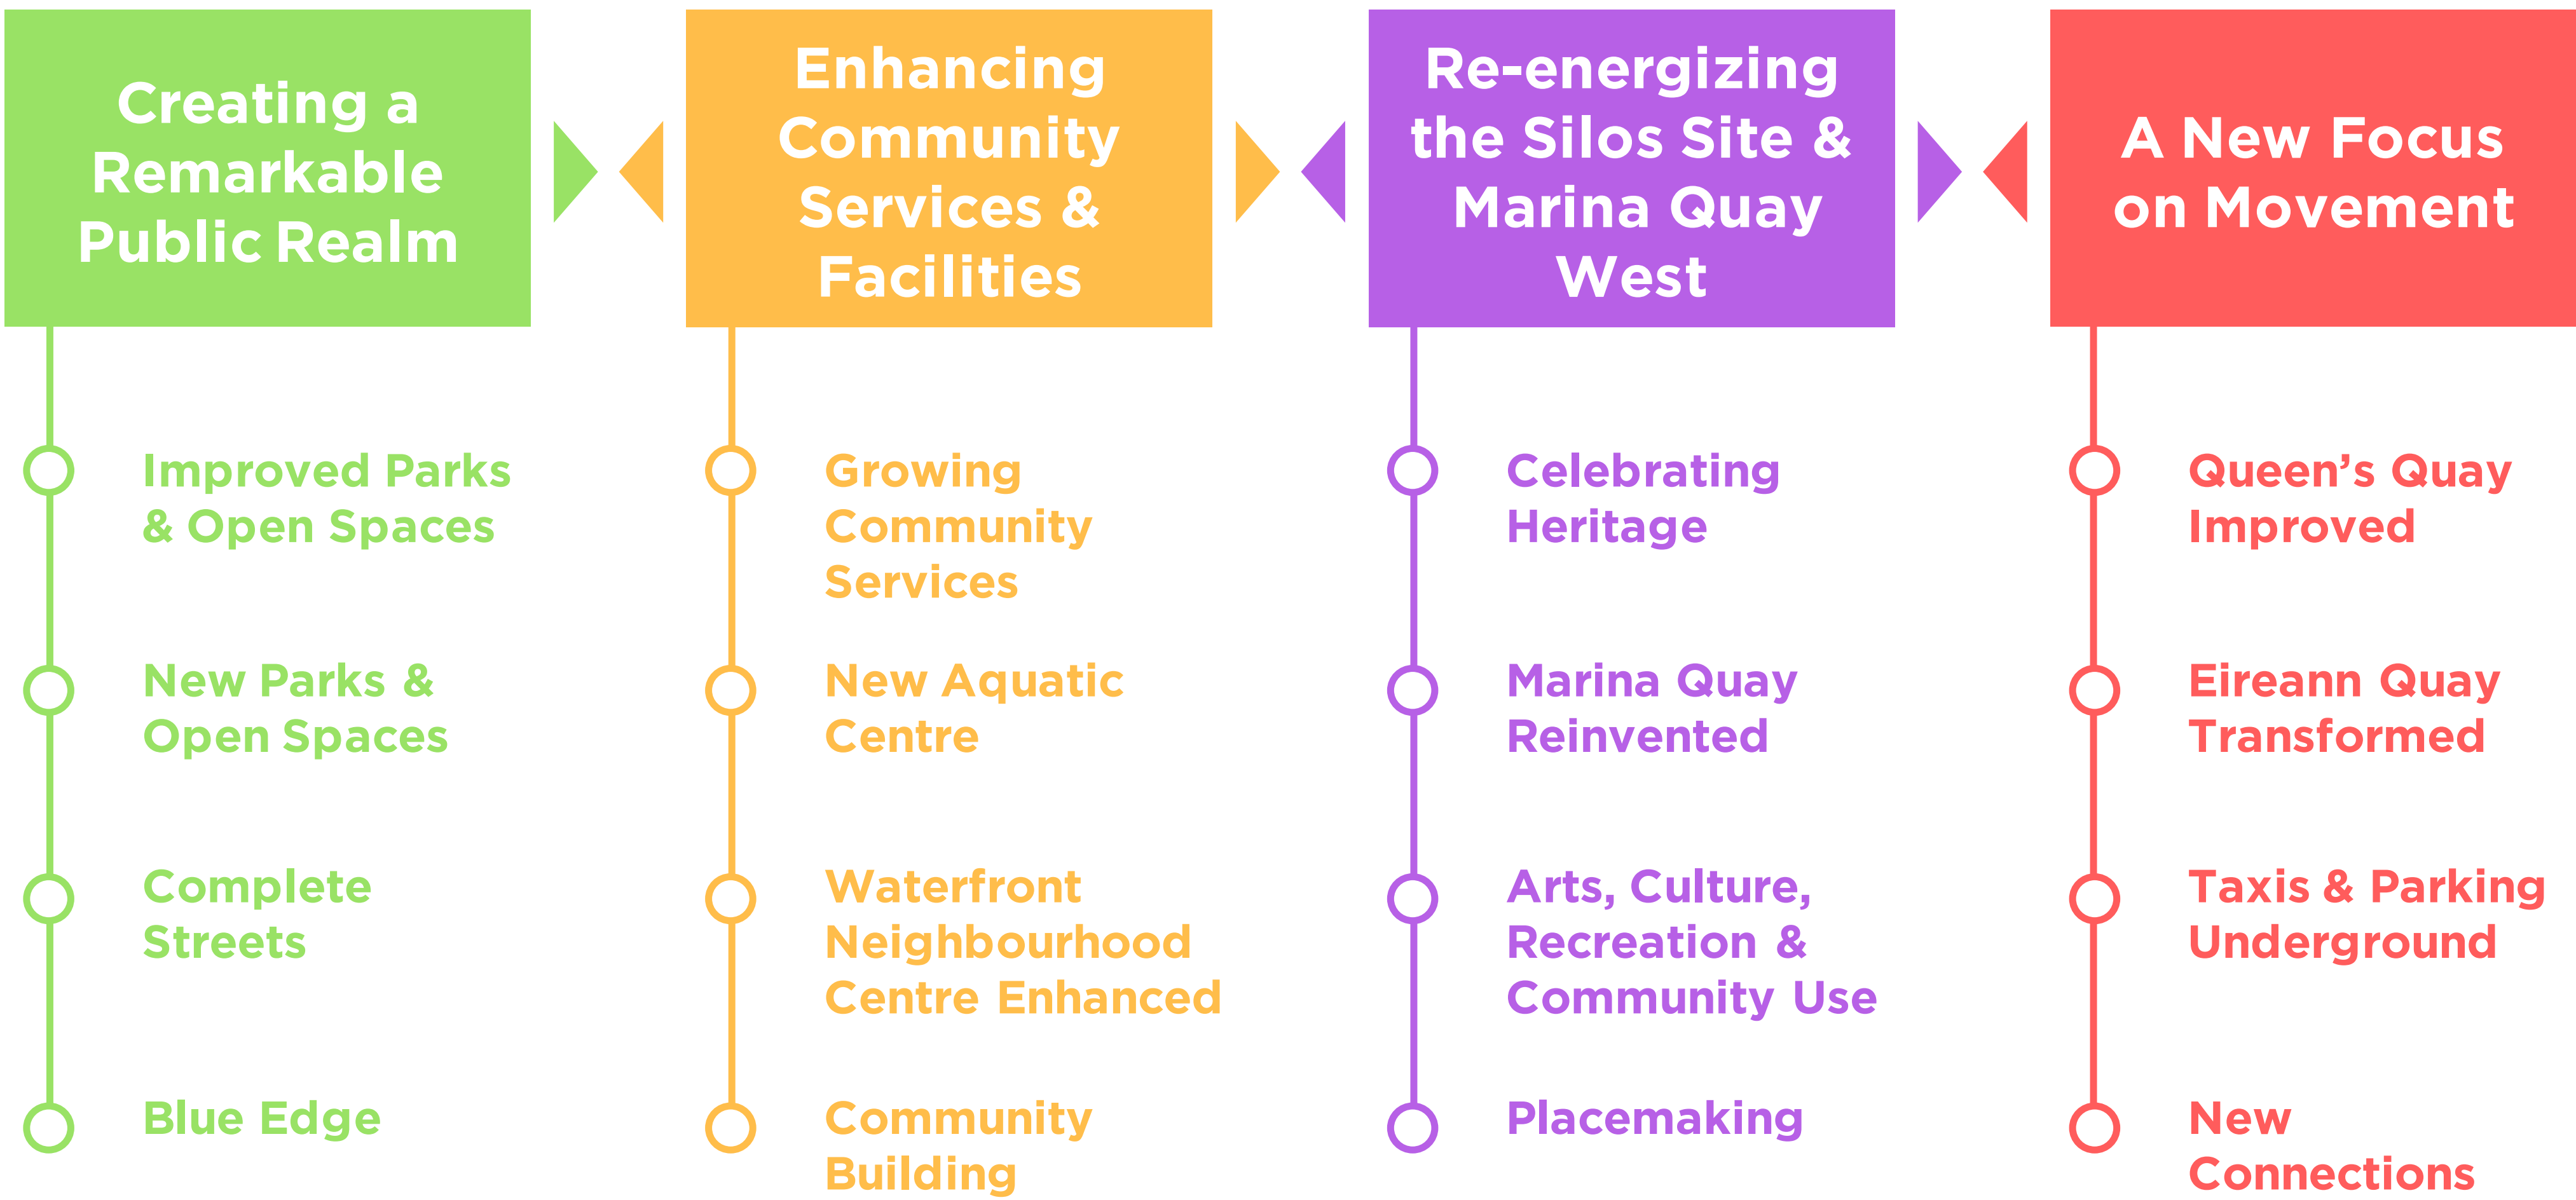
Creating a Remarkable Public Realm

Improved Parks & Open Spaces

New Parks & Open Spaces

Complete Streets

Blue Edge

Enhancing Community Services & Facilities

Growing Community Services

New Aquatic Centre

Waterfront Neighbourhood Centre Enhanced

Community Building

Re-energizing the Silos Site & Marina Quay West

Celebrating Heritage

Marina Quay Reinvented

Arts, Culture, Recreation & Community Use

Placemaking

A New Focus on Movement

Queen's Quay Improved

Eireann Quay Transformed

Taxis & Parking Underground

New Connections